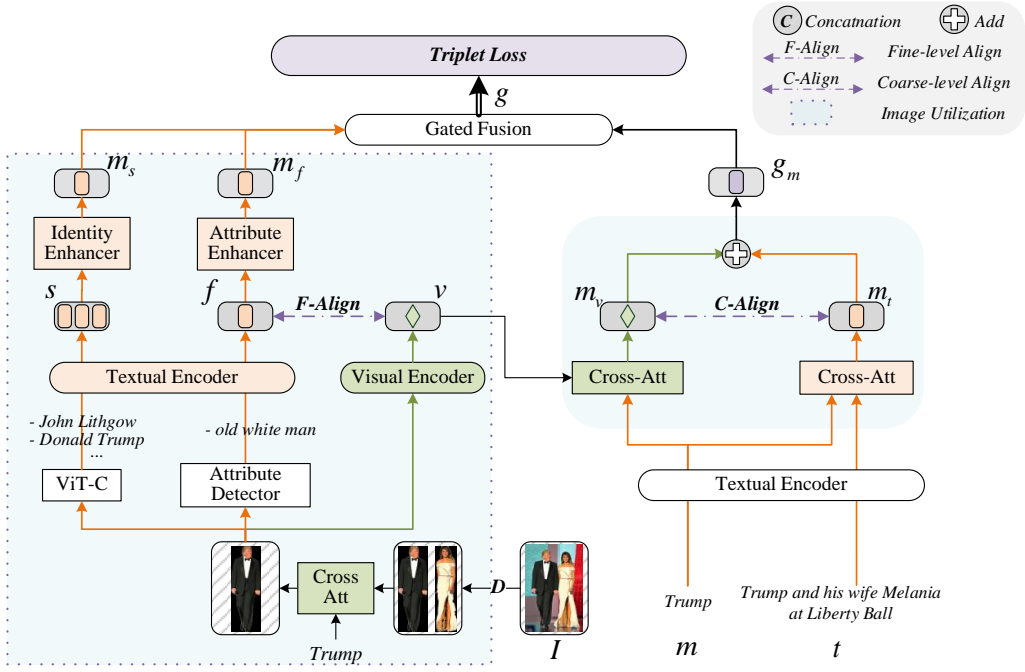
C Concatnation
Add
F-Align Fine-level Align
C-Align Coarse-level Align
Image Utilization

Triplet Loss
$g$
Gated Fusion
$m_s$
$m_f$
$g_m$
Identity Enhancer
Attribute Enhancer
$s$
$f$
F-Align
$v$
$m_v$
C-Align
$m_t$
Textual Encoder
Visual Encoder
Cross-Att
Cross-Att
- John Lithgow
- Donald Trump
...
- old white man
ViT-C
Attribute Detector
Textual Encoder
Cross Att
D
Trump
Trump
Trump and his wife Melania at Liberty Ball
$I$
$m$
$t$